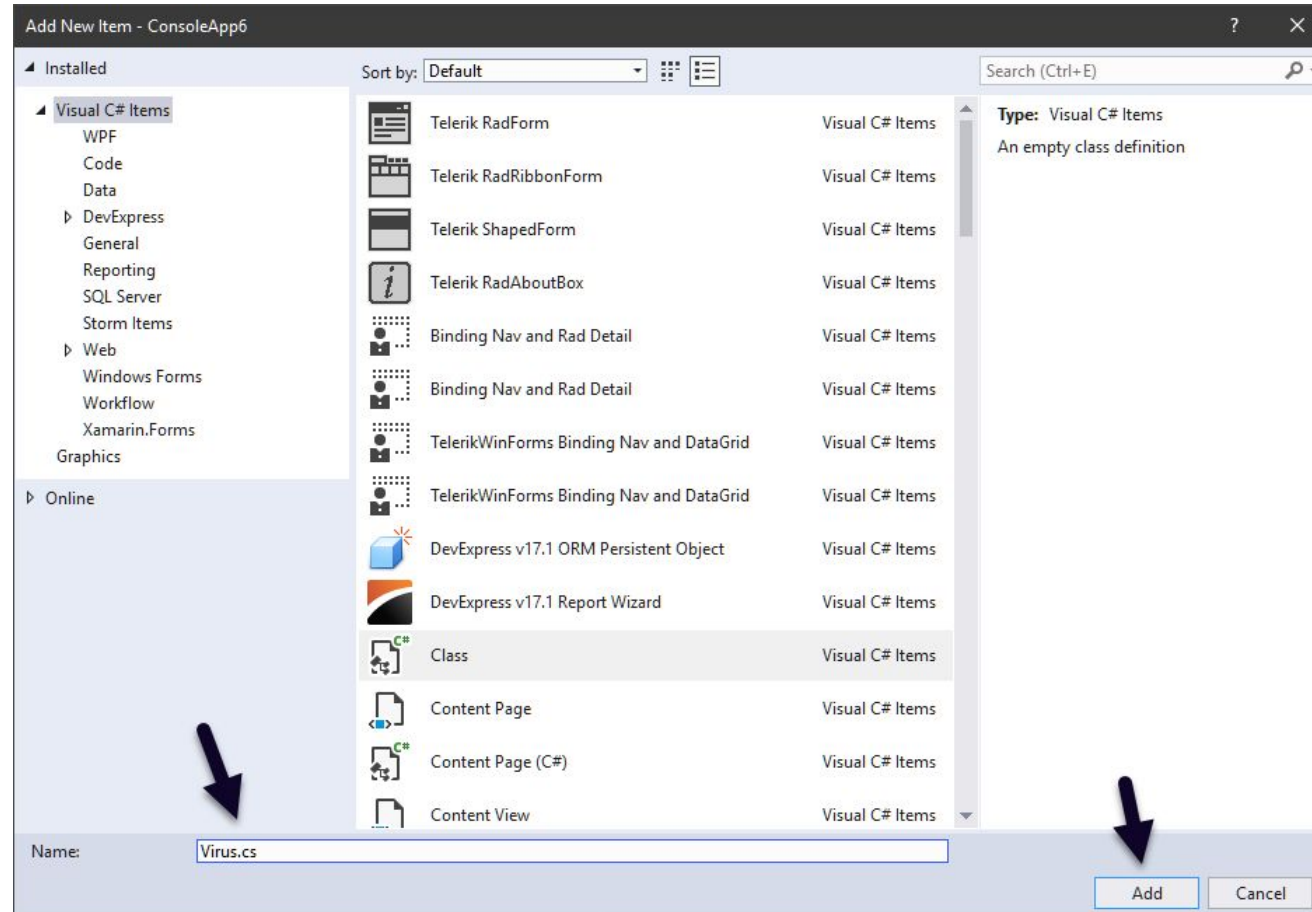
Add New Item - ConsoleApp6

?

Installed

Visual C# Items
WPF
Code
Data
DevExpress
General
Reporting
SQL Server
Storm Items
Web
Windows Forms
Workflow
Xamarin.Forms
Graphics

Online

Sort by: Default

| | |
|---|---|
| Telerik RadForm | Visual C# Items |
| Telerik RadRibbonForm | Visual C# Items |
| Telerik ShapedForm | Visual C# Items |
| Telerik RadAboutBox | Visual C# Items |
| Binding Nav and Rad Detail | Visual C# Items |
| Binding Nav and Rad Detail | Visual C# Items |
| TelerikWinForms Binding Nav and DataGrid | Visual C# Items |
| TelerikWinForms Binding Nav and DataGrid | Visual C# Items |
| DevExpress v17.1 ORM Persistent Object | Visual C# Items |
| DevExpress v17.1 Report Wizard | Visual C# Items |
| Class | Visual C# Items |
| Content Page | Visual C# Items |
| Content Page (C#) | Visual C# Items |
| Content View | Visual C# Items |

Search (Ctrl+E)

Type: Visual C# Items
An empty class definition

Name: Virus.cs

Add
Cancel